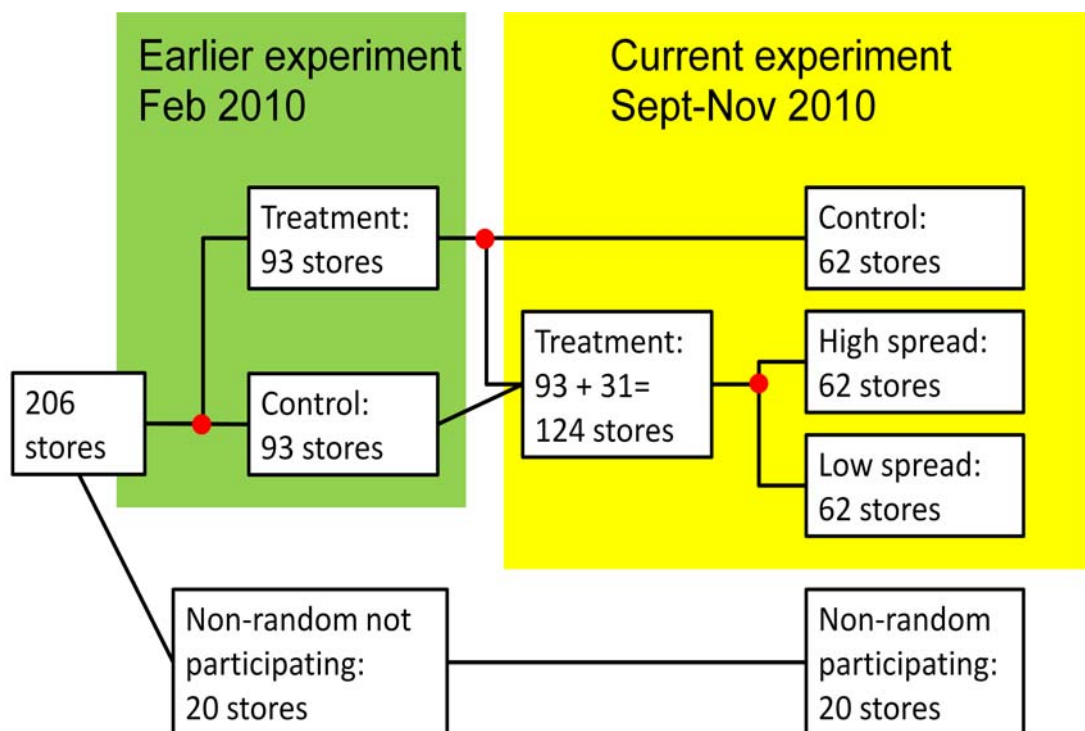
Earlier experiment
Feb 2010

Current experiment
Sept-Nov 2010

Treatment:
93 stores

Control:
62 stores

206
stores

Control:
93 stores

Treatment:
93 + 31=
124 stores

High spread:
62 stores

Low spread:
62 stores

Non-random not
participating:
20 stores

Non-random
participating:
20 stores